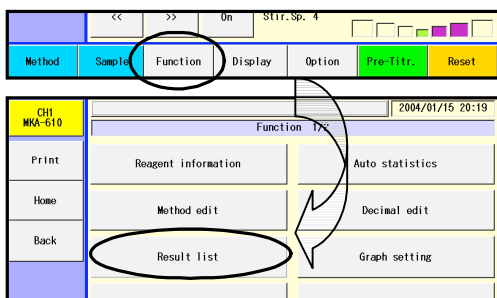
<<
>>
On
Stir.Sp. 4

Method
Sample
Function
Display
Option
Pre-Titr.
Reset

CH1
MKA-610

2004/01/15 20:19

Function 1/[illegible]

Print
Home
Back

Reagent information
Auto statistics
Method edit
Decimal edit
Result list
Graph setting